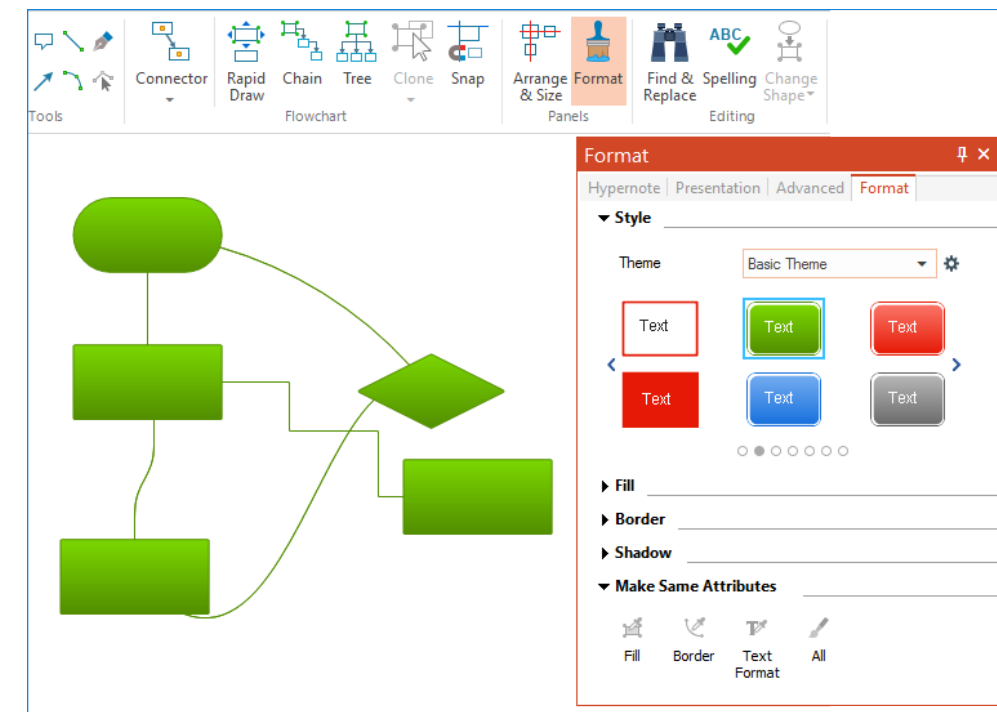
Tools

Connector

Rapid Draw

Chain

Tree

Clone

Snap

Flowchart

Arrange & Size

Format

Panels

Find & Replace

Spelling

Change Shape

Editing

Format

Hypernote | Presentation | Advanced | Format

Style

Theme

Basic Theme

Text

Text

Text

Text

Text

Text

Fill

Border

Shadow

Make Same Attributes

Fill

Border

Text Format

All